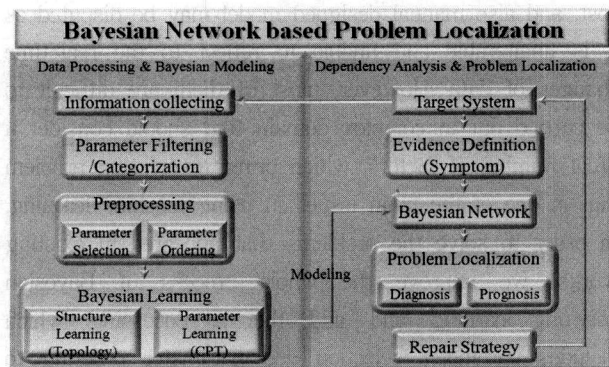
Bayesian Network based Problem Localization

Data Processing & Bayesian Modeling

Information collecting

Parameter Filtering /Categorization

Preprocessing

Parameter Selection

Parameter Ordering

Bayesian Learning

Structure Learning (Topology)

Parameter Learning (CPT)

Modeling

Dependency Analysis & Problem Localization

Target System

Evidence Definition (Symptom)

Bayesian Network

Problem Localization

Diagnosis

Prognosis

Repair Strategy